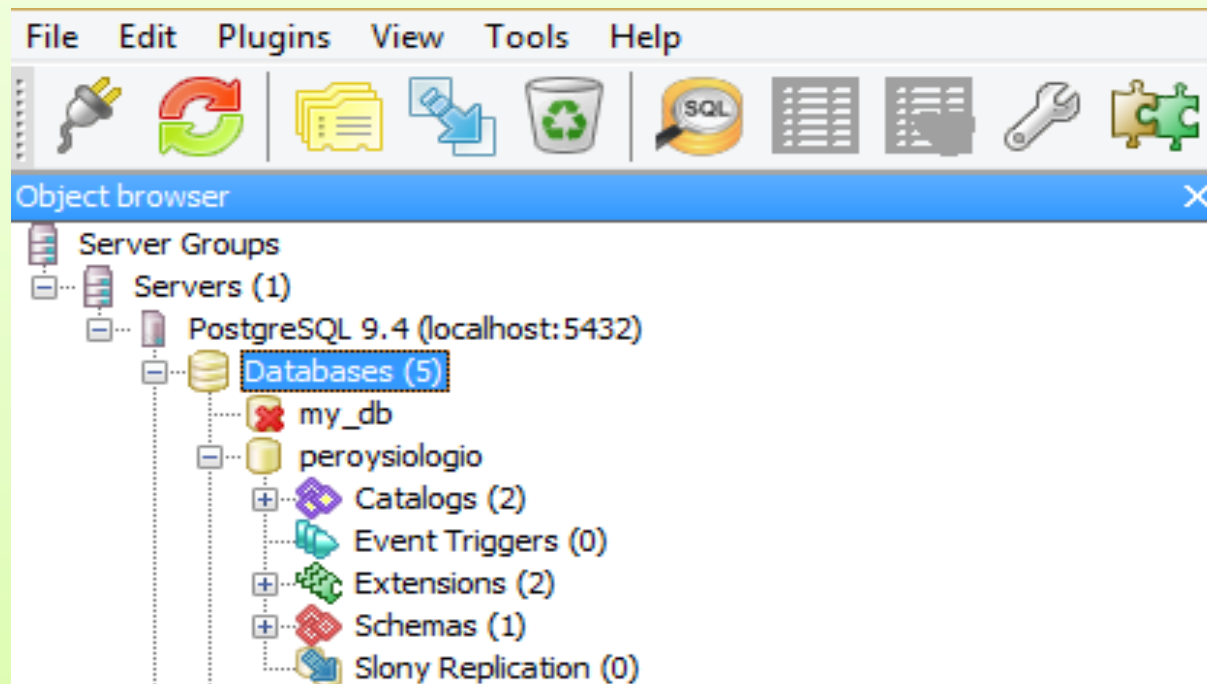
File Edit Plugins View Tools Help

SQL

Object browser

Server Groups
Servers (1)
PostgreSQL 9.4 (localhost:5432)
Databases (5)
my_db
peroysiologio
Catalogs (2)
Event Triggers (0)
Extensions (2)
Schemas (1)
Slony Replication (0)